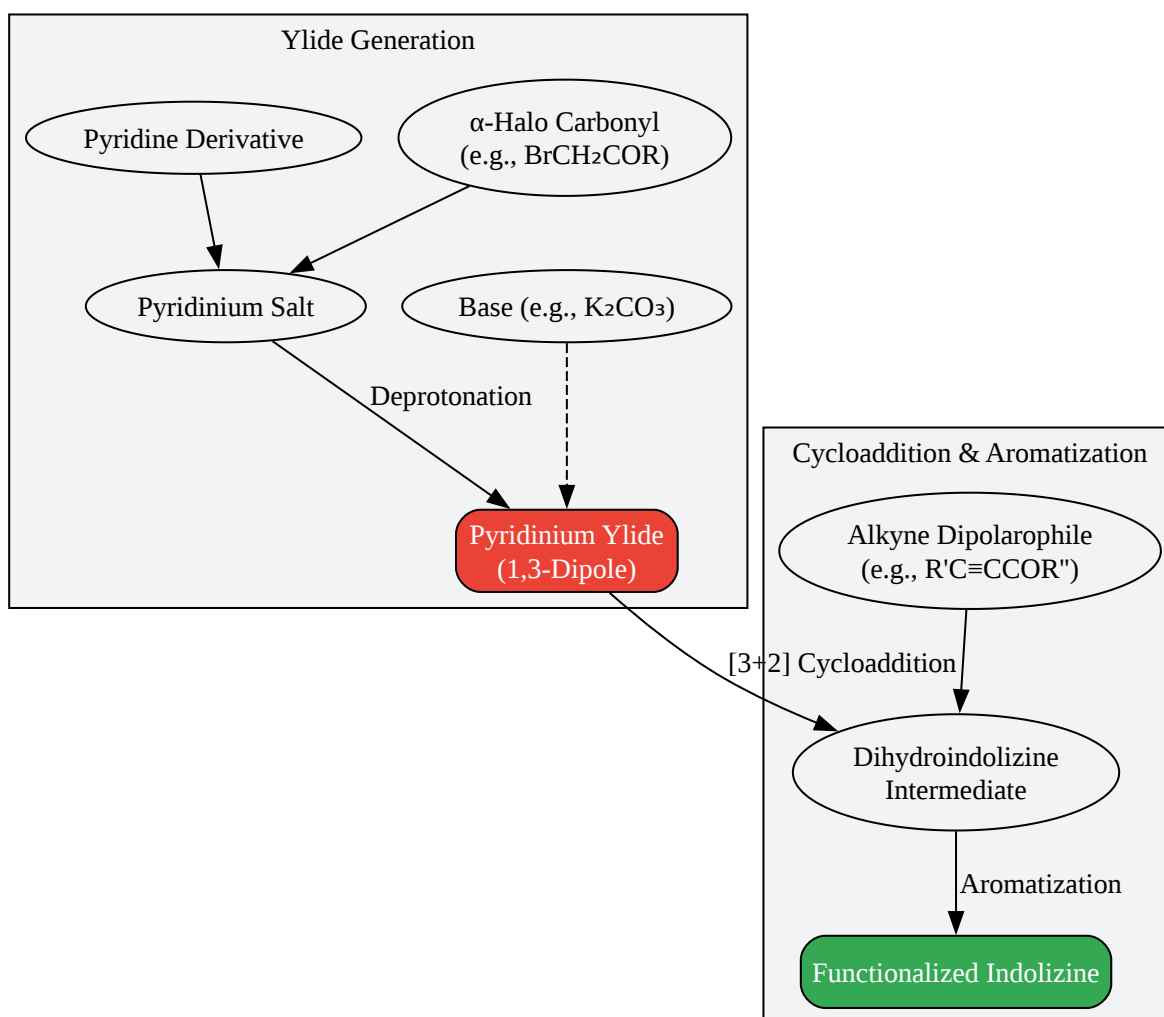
Ylide Generation

Pyridine Derivative

α-Halo Carbonyl (e.g., $BrCH_2COR$)

Pyridinium Salt

Base (e.g., $K_2CO_3$)

Deprotonation

Pyridinium Ylide (1,3-Dipole)

Cycloaddition & Aromatization

Alkyne Dipolarophile (e.g., R'C≡CCOR")

[3+2] Cycloaddition

Dihydroindolizine Intermediate

Aromatization

Functionalized Indolizine